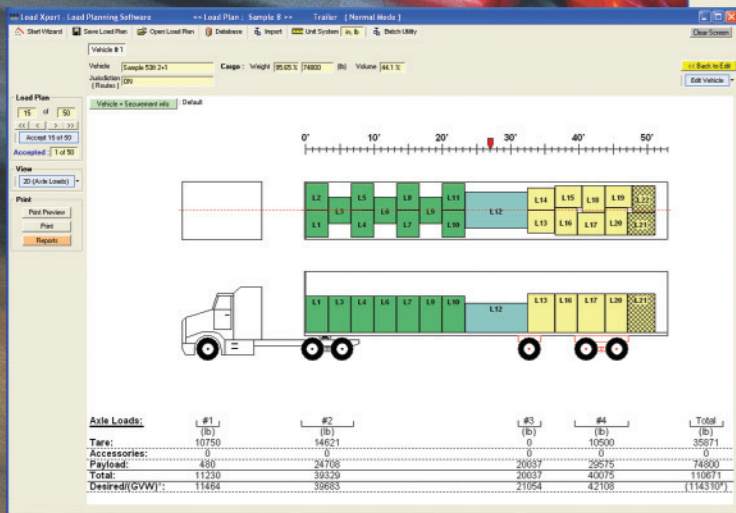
Load Xpert - Load Planning Software << Load Plan : Sample 8 >> Trailer [ Normal Mode ]

Start Wizard | Save Load Plan | Open Load Plan | Database | Import | Unit System in, lb | Batch Utility | Clear Screen

Vehicle # 1

Vehicle Sample 53ft 2+1
Jurisdiction (Routes) ON
Cargo : Weight 95.65 % 74800 (lb) Volume 44.1 %

<< Back to Edit
Edit Vehicle

Load Plan
15 of 50
<< < > >>
Accept 15 of 50
Accepted : 1 of 50

View
2D (Axle Loads)

Print
Print Preview
Print
Reports

Vehicle + Sequence info | Default

0' 10' 20' 30' 40' 50'

L2 L1 L3 L5 L4 L6 L8 L7 L9 L11 L10 L12 L14 L13 L15 L16 L18 L17 L19 L20 L22 L21

L1 L3 L4 L6 L7 L9 L10 L12 L13 L16 L17 L20 L21

| Axle Loads: | #1 (lb) | #2 (lb) | #3 (lb) | #4 (lb) | Total (lb) |
|---|---|---|---|---|---|
| Tare: | 10750 | 14621 | 0 | 10500 | 35871 |
| Accessories: | 0 | 0 | 0 | 0 | 0 |
| Payload: | 480 | 24708 | 20037 | 29575 | 74800 |
| Total: | 11230 | 39329 | 20037 | 40075 | 110671 |
| Desired/(GVW)*: | 11464 | 39683 | 21054 | 42108 | (114310*) |